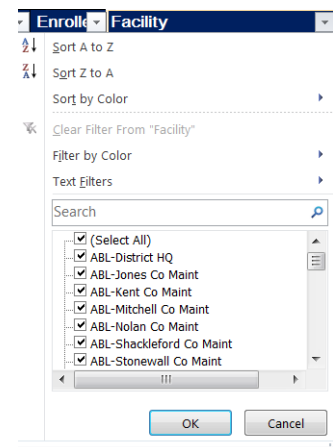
Enrolle Facility

Sort A to Z

Sort Z to A

Sort by Color

Clear Filter From "Facility"

Filter by Color

Text Filters

Search

(Select All)
ABL-District HQ
ABL-Jones Co Maint
ABL-Kent Co Maint
ABL-Mitchell Co Maint
ABL-Nolan Co Maint
ABL-Shackleford Co Maint
ABL-Stonewall Co Maint

OK Cancel